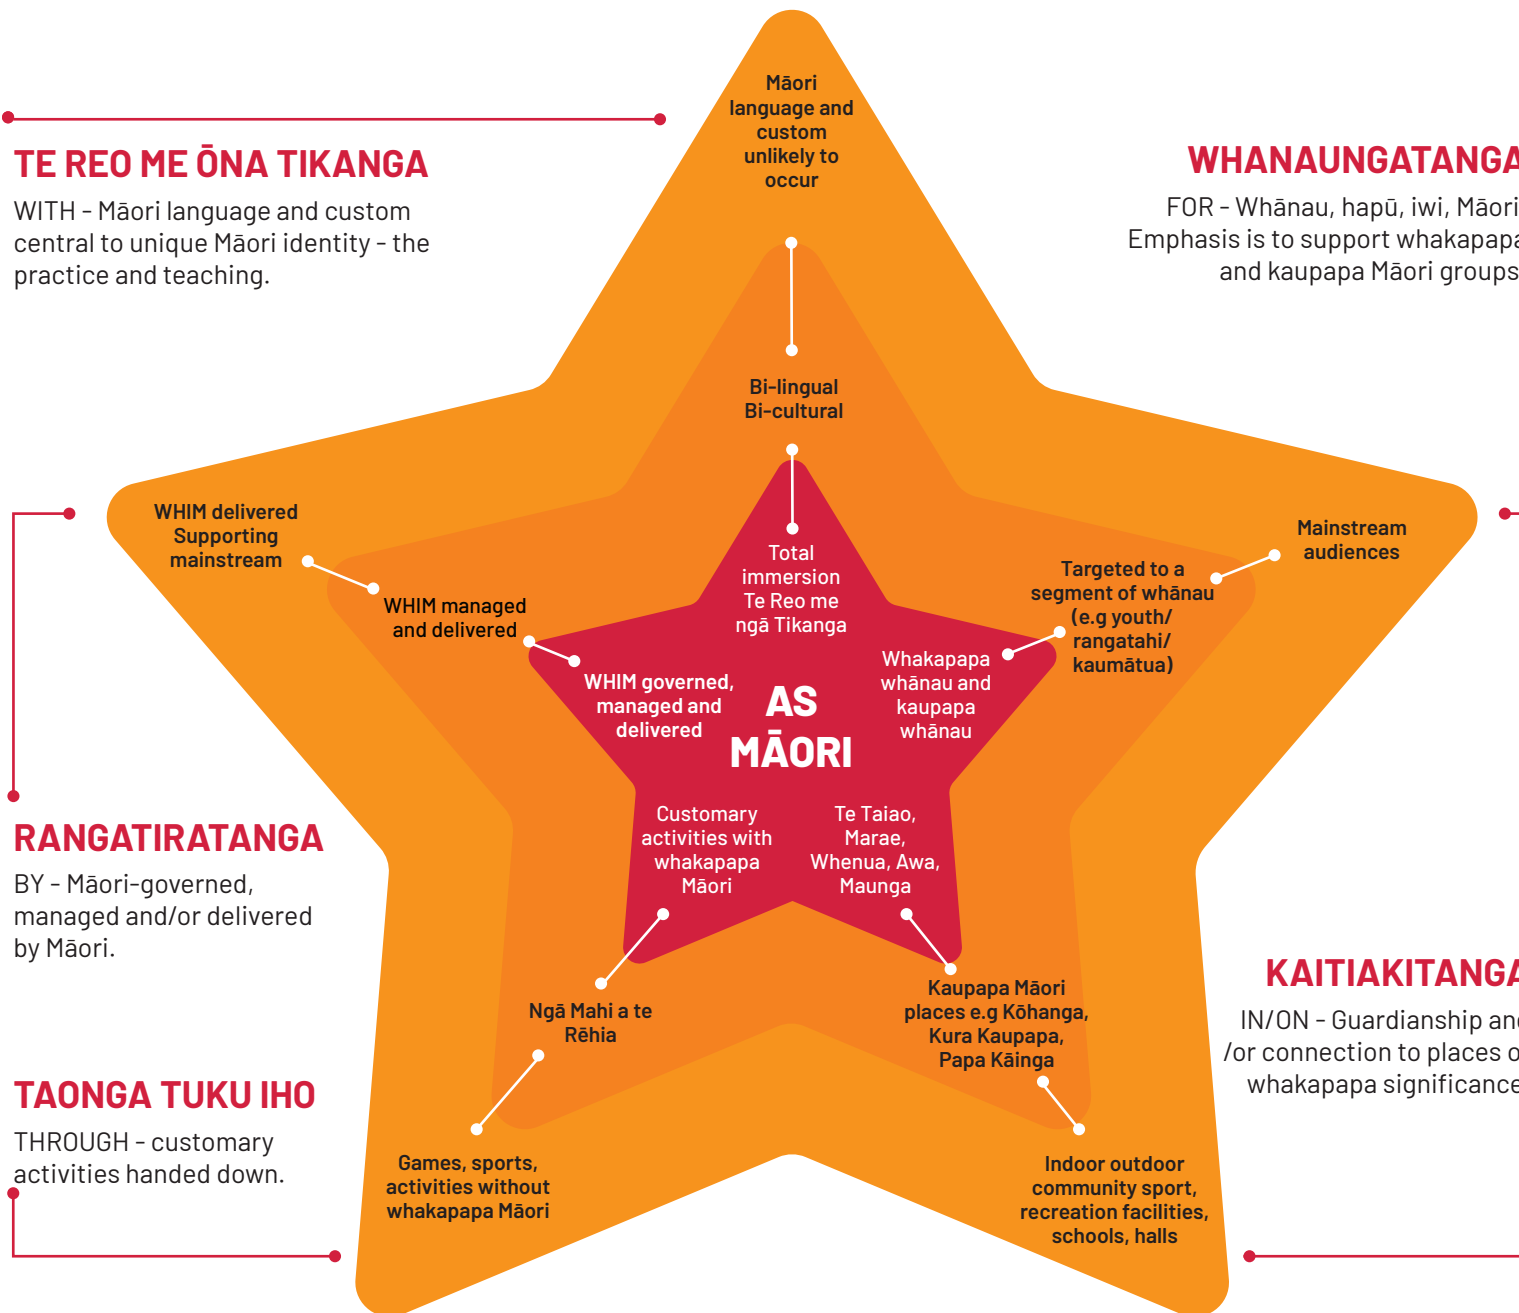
TE REO ME ŌNA TIKANGA
WITH - Māori language and custom central to unique Māori identity - the practice and teaching.

Māori language and custom unlikely to occur

WHANAUNGATANGA
FOR - Whānau, hapū, iwi, Māori Emphasis is to support whakapapa and kaupapa Māori groups

Bi-lingual Bi-cultural

WHIM delivered Supporting mainstream

Mainstream audiences

WHIM managed and delivered

Total immersion Te Reo me ngā Tikanga

Targeted to a segment of whānau (e.g youth/ rangatahi/ kaumātua)

WHIM governed, managed and delivered

AS MĀORI

Whakapapa whānau and kaupapa whānau

RANGATIRATANGA
BY - Māori-governed, managed and/or delivered by Māori.

Customary activities with whakapapa Māori

Te Taiao, Marae, Whenua, Awa, Maunga

KAITIAKITANGA
IN/ON - Guardianship and /or connection to places of whakapapa significance

Ngā Mahi a te Rēhia

Kaupapa Māori places e.g Kōhanga, Kura Kaupapa, Papa Kāinga

TAONGA TUKU IHO
THROUGH - customary activities handed down.

Games, sports, activities without whakapapa Māori

Indoor outdoor community sport, recreation facilities, schools, halls